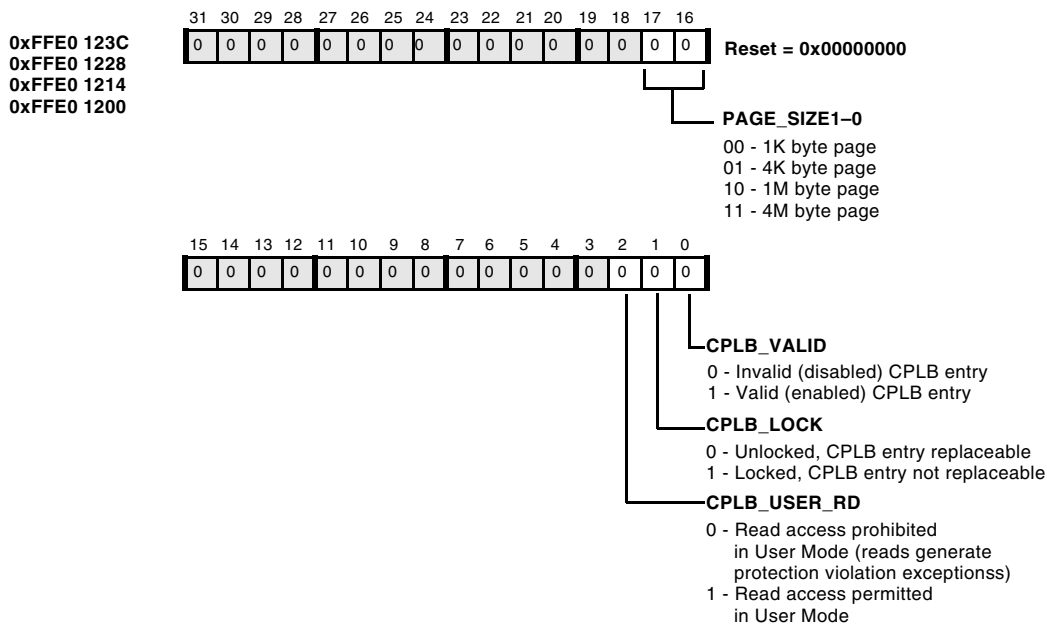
0xFFE0 123C
0xFFE0 1228
0xFFE0 1214
0xFFE0 1200

| 31 | 30 | 29 | 28 | 27 | 26 | 25 | 24 | 23 | 22 | 21 | 20 | 19 | 18 | 17 | 16 |
|---|---|---|---|---|---|---|---|---|---|---|---|---|---|---|---|
| 0 | 0 | 0 | 0 | 0 | 0 | 0 | 0 | 0 | 0 | 0 | 0 | 0 | 0 | 0 | 0 |

Reset = 0x00000000

PAGE_SIZE1–0
00 - 1K byte page
01 - 4K byte page
10 - 1M byte page
11 - 4M byte page

| 15 | 14 | 13 | 12 | 11 | 10 | 9 | 8 | 7 | 6 | 5 | 4 | 3 | 2 | 1 | 0 |
|---|---|---|---|---|---|---|---|---|---|---|---|---|---|---|---|
| 0 | 0 | 0 | 0 | 0 | 0 | 0 | 0 | 0 | 0 | 0 | 0 | 0 | 0 | 0 | 0 |

CPLB_VALID
0 - Invalid (disabled) CPLB entry
1 - Valid (enabled) CPLB entry

CPLB_LOCK
0 - Unlocked, CPLB entry replaceable
1 - Locked, CPLB entry not replaceable

CPLB_USER_RD
0 - Read access prohibited in User Mode (reads generate protection violation exceptionss)
1 - Read access permitted in User Mode